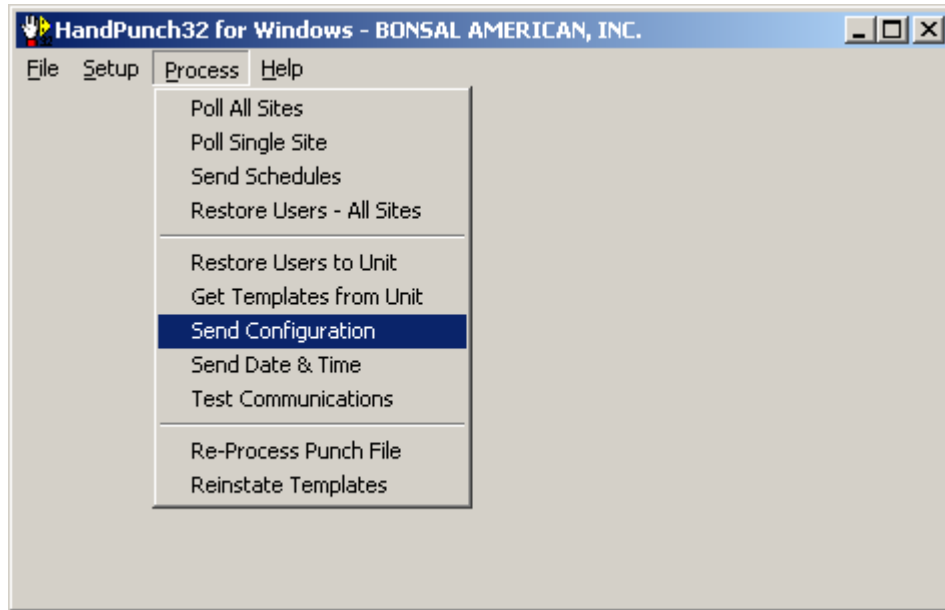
HandPunch32 for Windows - BONSAL AMERICAN, INC.

File Setup Process Help

Poll All Sites
Poll Single Site
Send Schedules
Restore Users - All Sites

Restore Users to Unit
Get Templates from Unit
Send Configuration
Send Date & Time
Test Communications

Re-Process Punch File
Reinstate Templates